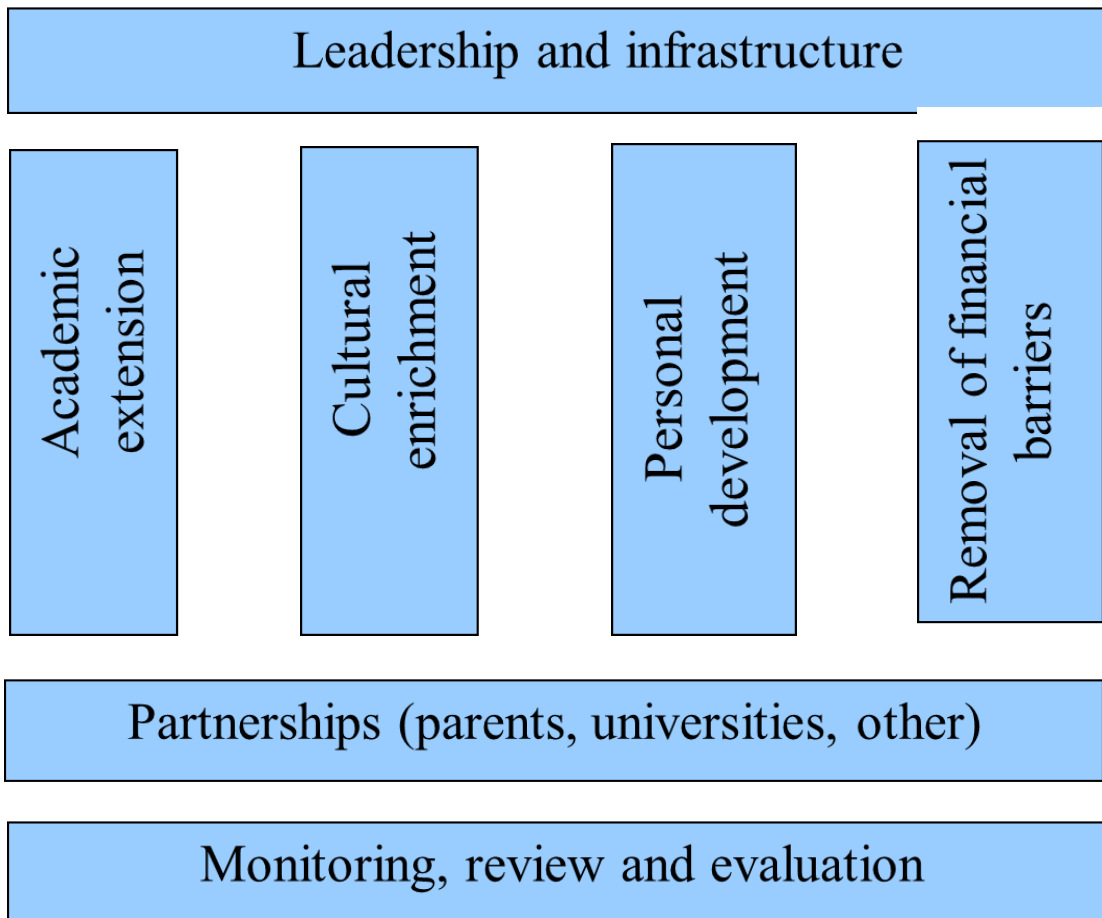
Leadership and infrastructure

Academic extension

Cultural enrichment

Personal development

Removal of financial barriers

Partnerships (parents, universities, other)

Monitoring, review and evaluation